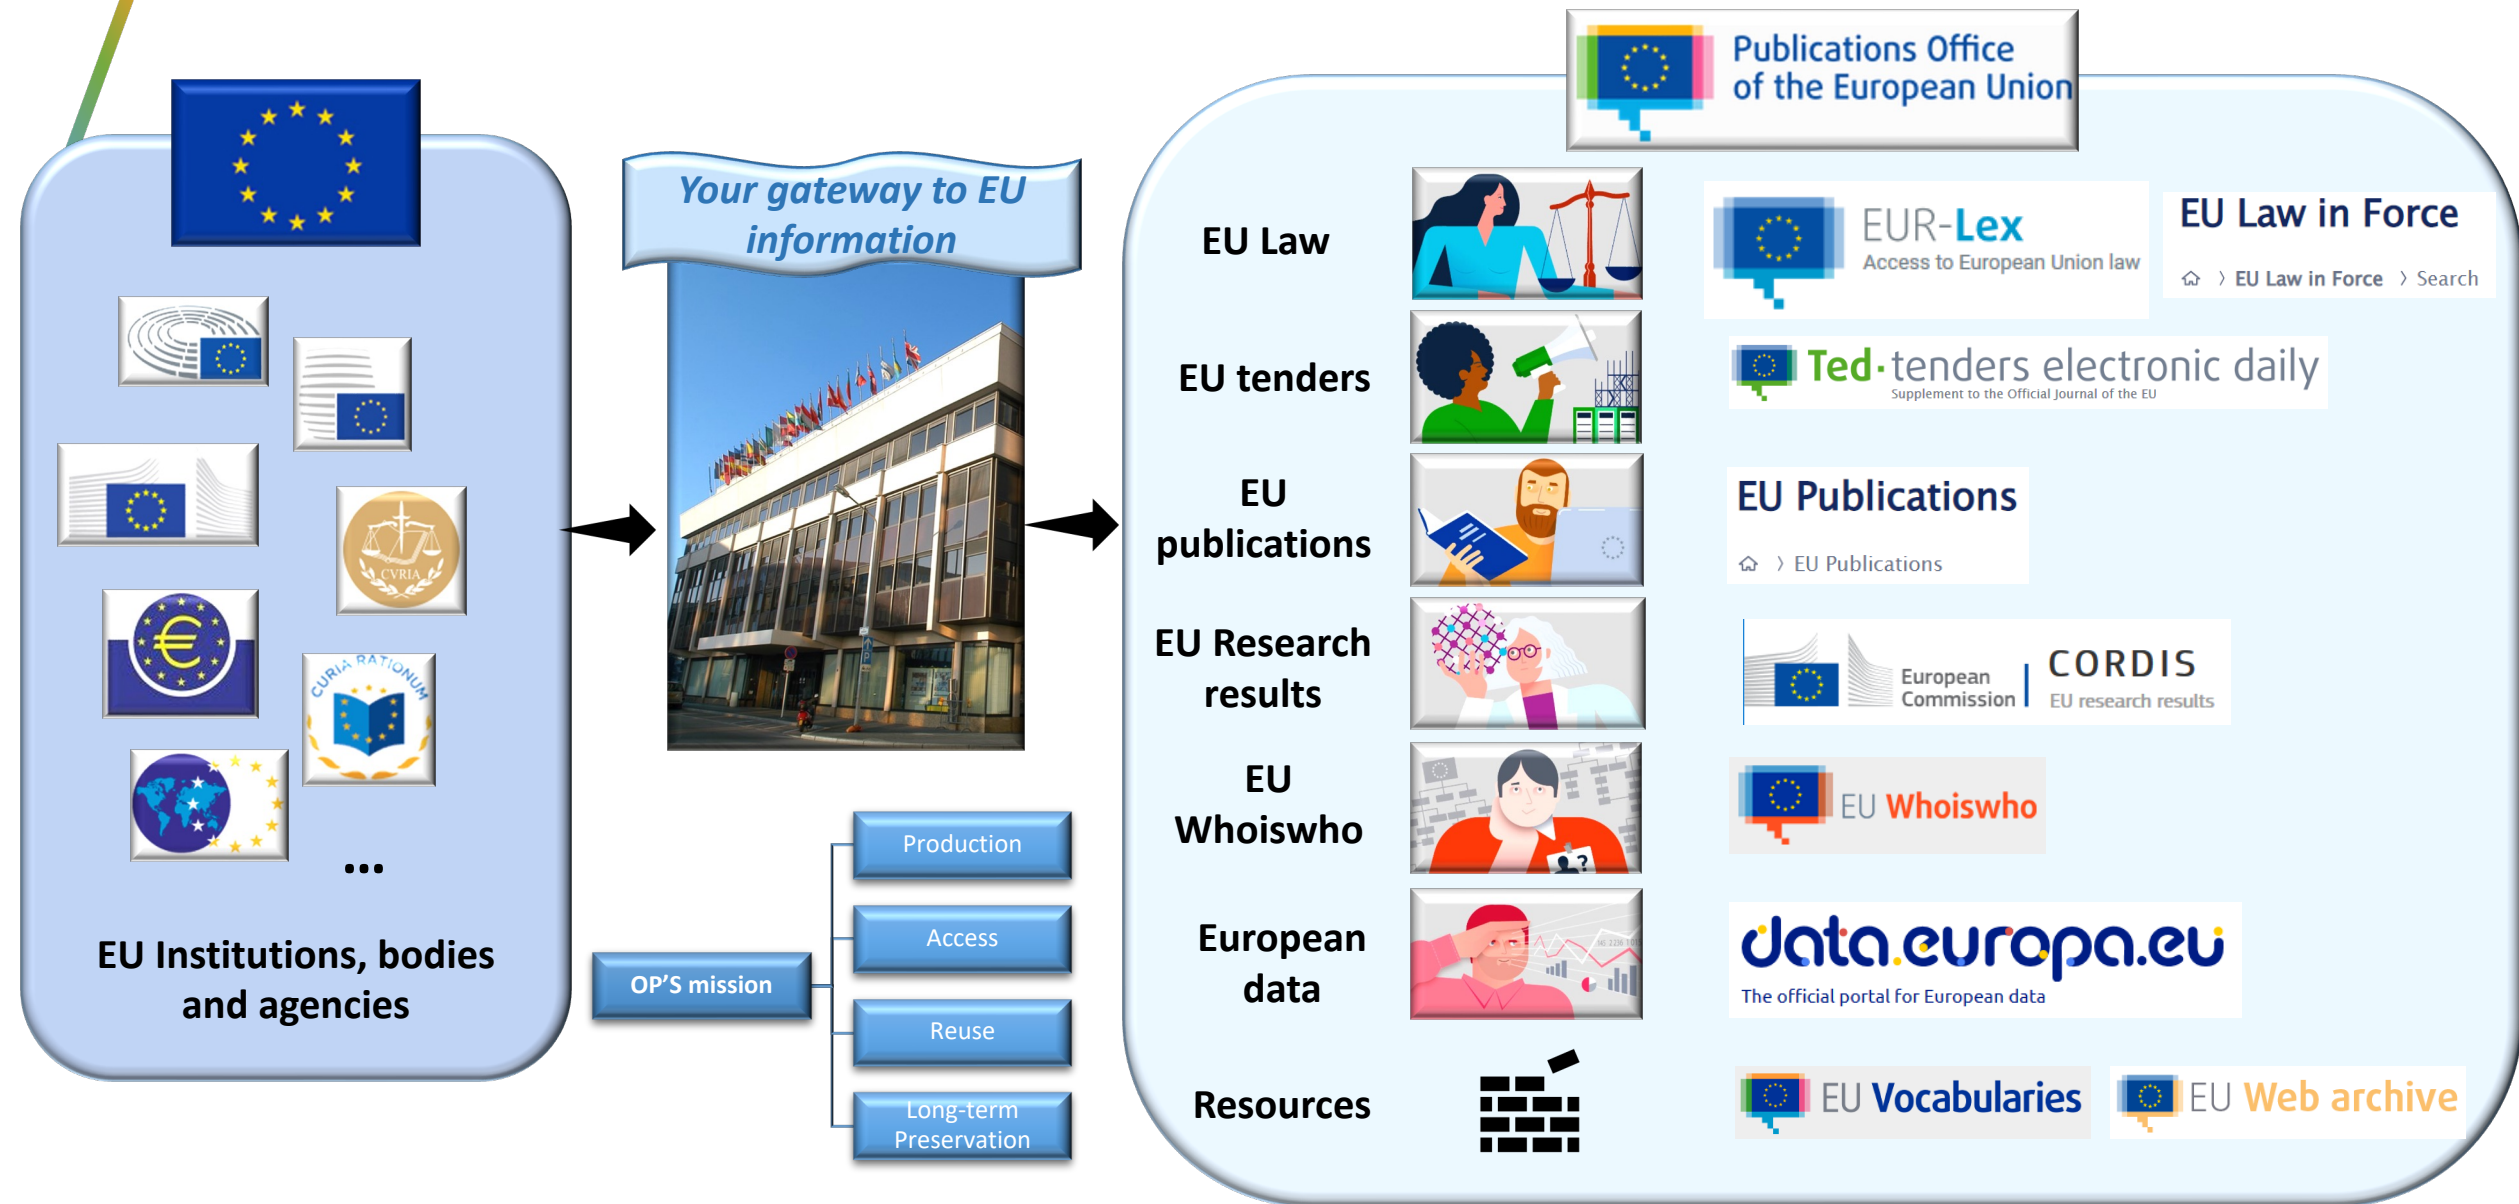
CVRIA

CURIA RATIONUM

...

EU Institutions, bodies and agencies

Your gateway to EU information

OP'S mission

Production

Access

Reuse

Long-term Preservation

Publications Office of the European Union

EU Law

EUR-Lex
Access to European Union law

EU Law in Force
EU Law in Force 〉 Search

EU tenders

Ted·tenders electronic daily
Supplement to the Official Journal of the EU

EU publications

EU Publications
〉 EU Publications

EU Research results

European Commission | CORDIS
EU research results

EU Whoiswho

EU Whoiswho

European data

data.europa.eu
The official portal for European data

Resources

EU Vocabularies

EU Web archive